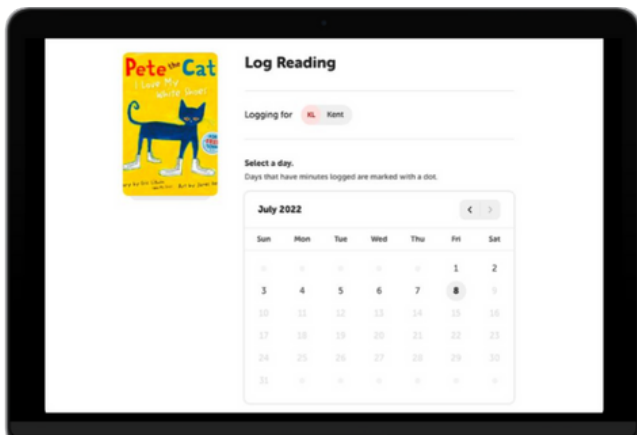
Pete the Cat
I Love My White Shoes

Log Reading

Logging for KL Kent

Select a day.
Days that have minutes logged are marked with a dot.

July 2022

| Sun | Mon | Tue | Wed | Thu | Fri | Sat |
|---|---|---|---|---|---|---|
| | | | | | 1 | 2 |
| 3 | 4 | 5 | 6 | 7 | 8 | 9 |
| 10 | 11 | 12 | 13 | 14 | 15 | 16 |
| 17 | 18 | 19 | 20 | 21 | 22 | 23 |
| 24 | 25 | 26 | 27 | 28 | 29 | 30 |
| 31 | | | | | | |